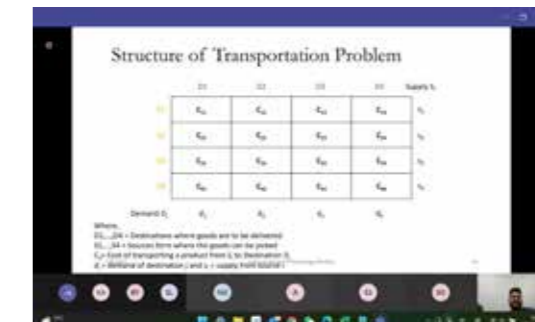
Structure of Transportation Problem

| | D1 | D2 | D3 | D4 | Supply $S_i$ |
|---|---|---|---|---|---|
| S1 | $C_{11}$ | $C_{12}$ | $C_{13}$ | $C_{14}$ | $S_1$ |
| S2 | $C_{21}$ | $C_{22}$ | $C_{23}$ | $C_{24}$ | $S_2$ |
| S3 | $C_{31}$ | $C_{32}$ | $C_{33}$ | $C_{34}$ | $S_3$ |
| S4 | $C_{41}$ | $C_{42}$ | $C_{43}$ | $C_{44}$ | $S_4$ |
| Demand $D_j$ | $d_1$ | $d_2$ | $d_3$ | $d_4$ | |

Where,
D1,....D4 = Destinations where goods are to be delivered
S1,....S4 = Sources form where the goods can be picked
$C_{ij}$ = Cost of transporting a product from $S_i$ to Destination $D_j$
$d_j$ = demand of destination j and $s_i$ = supply from source i